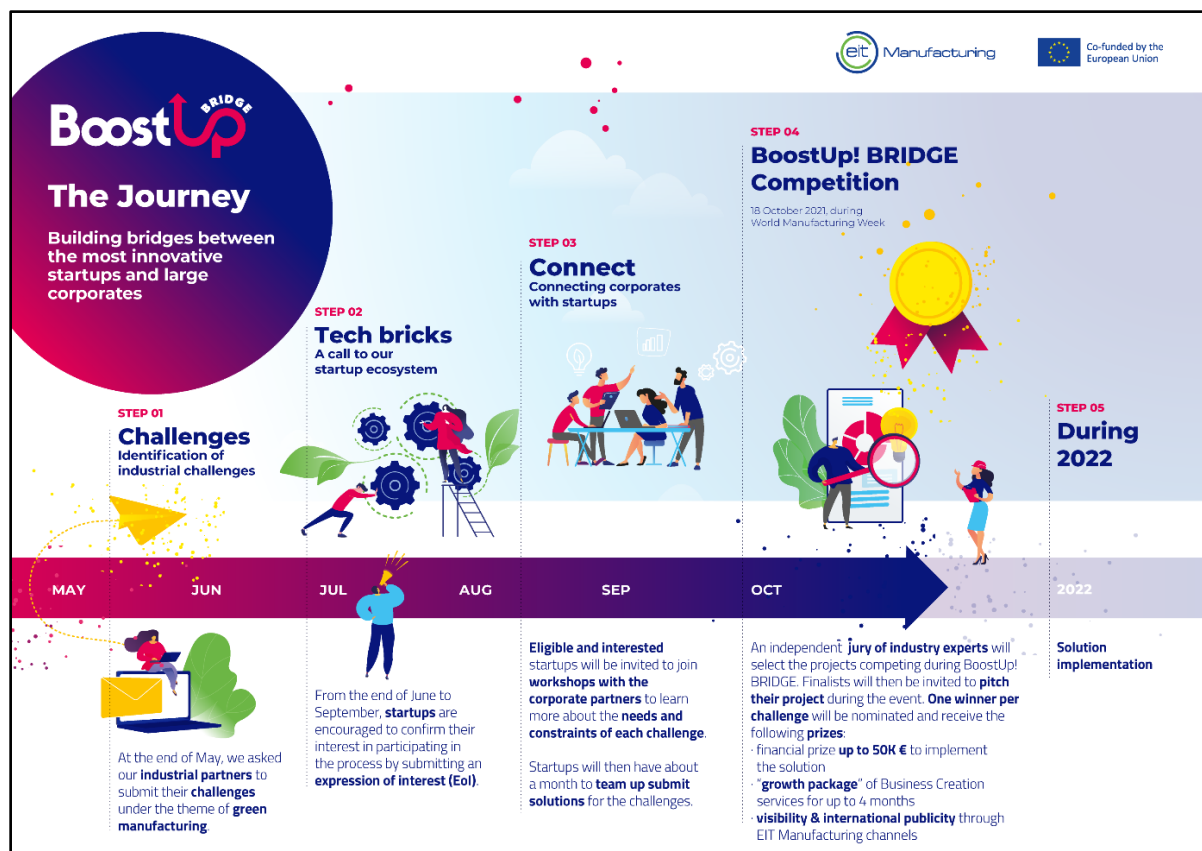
eit Manufacturing

Co-funded by the European Union

BoostUp BRIDGE

The Journey

Building bridges between the most innovative startups and large corporates

STEP 01
Challenges
Identification of industrial challenges

STEP 02
Tech bricks
A call to our startup ecosystem

STEP 03
Connect
Connecting corporates with startups

STEP 04
BoostUp! BRIDGE Competition
18 October 2021, during World Manufacturing Week

STEP 05
During 2022

MAY JUN JUL AUG SEP OCT 2022

At the end of May, we asked our industrial partners to submit their challenges under the theme of green manufacturing.

From the end of June to September, startups are encouraged to confirm their interest in participating in the process by submitting an expression of interest (EoI).

Eligible and interested startups will be invited to join workshops with the corporate partners to learn more about the needs and constraints of each challenge.

Startups will then have about a month to team up submit solutions for the challenges.

An independent jury of industry experts will select the projects competing during BoostUp! BRIDGE. Finalists will then be invited to pitch their project during the event. One winner per challenge will be nominated and receive the following prizes:
· financial prize up to 50K € to implement the solution
· "growth package" of Business Creation services for up to 4 months
· visibility & international publicity through EIT Manufacturing channels

Solution implementation